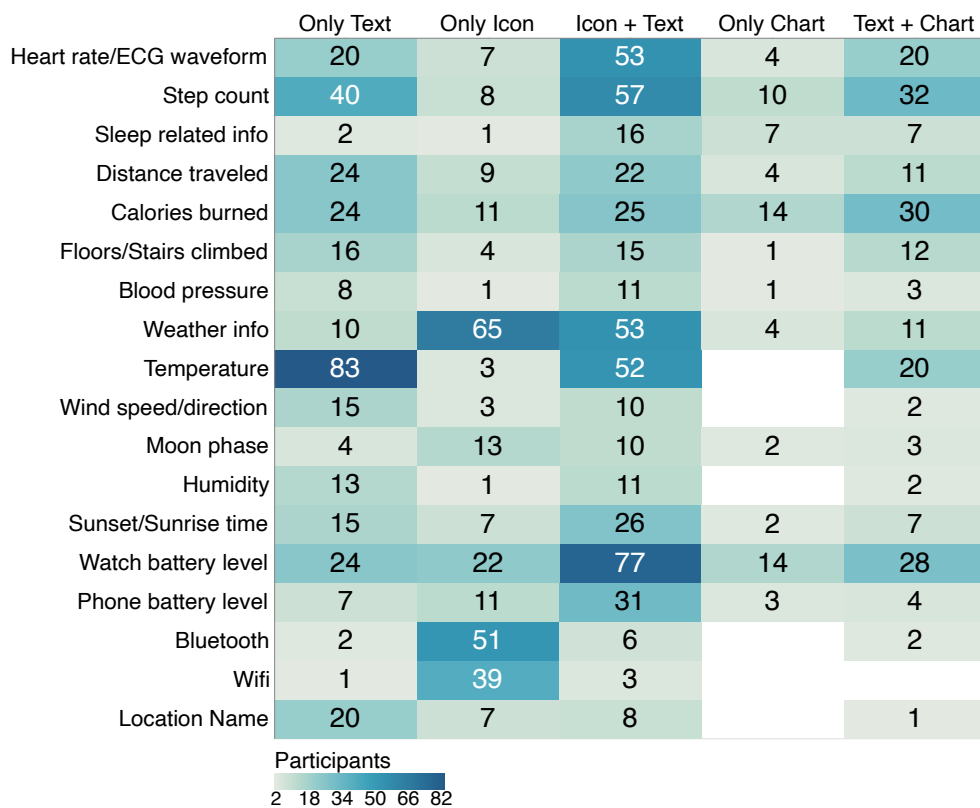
|  | Only Text | Only Icon | Icon + Text | Only Chart | Text + Chart |
|---|---|---|---|---|---|
| Heart rate/ECG waveform | 20 | 7 | 53 | 4 | 20 |
| Step count | 40 | 8 | 57 | 10 | 32 |
| Sleep related info | 2 | 1 | 16 | 7 | 7 |
| Distance traveled | 24 | 9 | 22 | 4 | 11 |
| Calories burned | 24 | 11 | 25 | 14 | 30 |
| Floors/Stairs climbed | 16 | 4 | 15 | 1 | 12 |
| Blood pressure | 8 | 1 | 11 | 1 | 3 |
| Weather info | 10 | 65 | 53 | 4 | 11 |
| Temperature | 83 | 3 | 52 |  | 20 |
| Wind speed/direction | 15 | 3 | 10 |  | 2 |
| Moon phase | 4 | 13 | 10 | 2 | 3 |
| Humidity | 13 | 1 | 11 |  | 2 |
| Sunset/Sunrise time | 15 | 7 | 26 | 2 | 7 |
| Watch battery level | 24 | 22 | 77 | 14 | 28 |
| Phone battery level | 7 | 11 | 31 | 3 | 4 |
| Bluetooth | 2 | 51 | 6 |  | 2 |
| Wifi | 1 | 39 | 3 |  |  |
| Location Name | 20 | 7 | 8 |  | 1 |

Participants
2 18 34 50 66 82